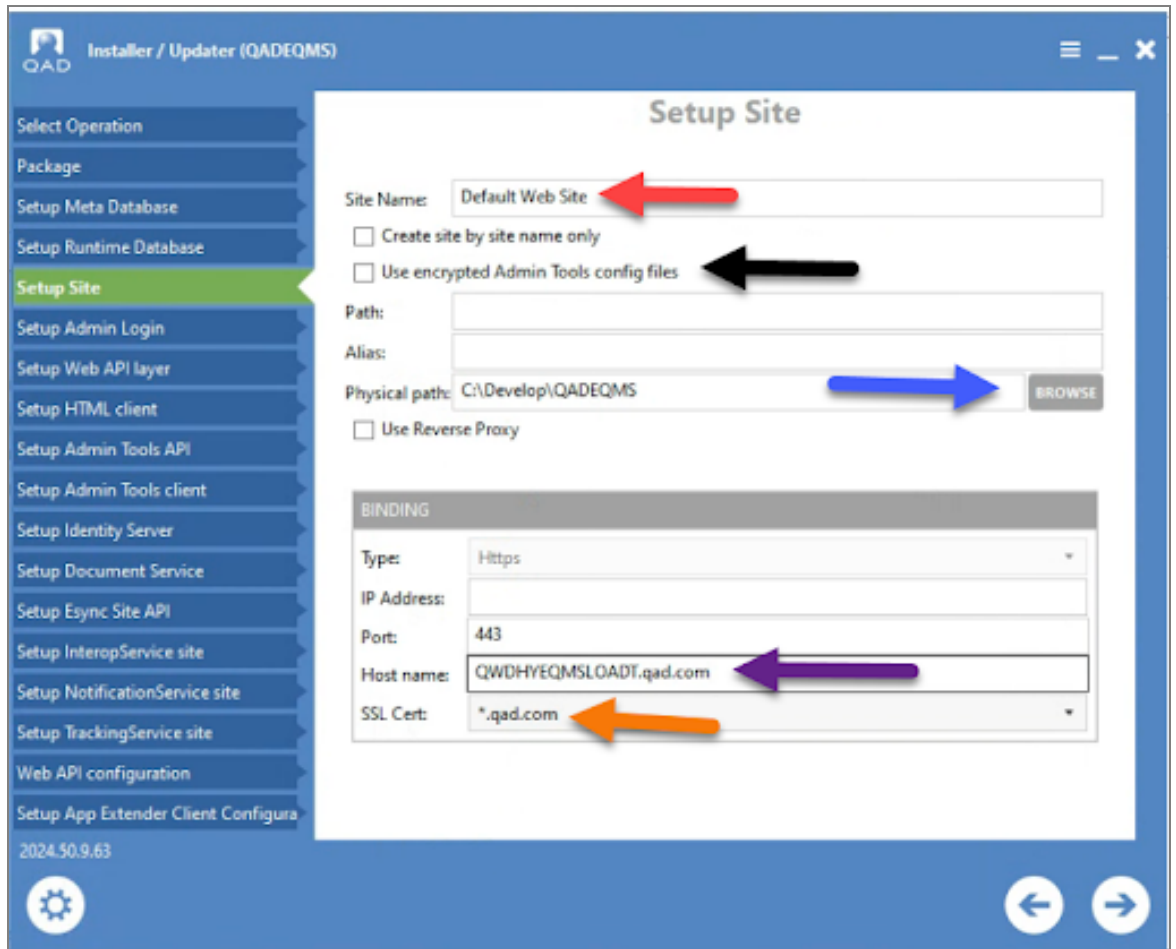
QAD Installer / Updater (QADEQMS)

Select Operation
Package
Setup Meta Database
Setup Runtime Database
Setup Site
Setup Admin Login
Setup Web API layer
Setup HTML client
Setup Admin Tools API
Setup Admin Tools client
Setup Identity Server
Setup Document Service
Setup Esync Site API
Setup InteropService site
Setup NotificationService site
Setup TrackingService site
Web API configuration
Setup App Extender Client Configura
2024.50.9.63

Setup Site

Site Name: Default Web Site
Create site by site name only
Use encrypted Admin Tools config files
Path:
Alias:
Physical path: C:\Develop\QADEQMS BROWSE
Use Reverse Proxy

BINDING
Type: Https
IP Address:
Port: 443
Host name: QWDHYEQMSLOADT.qad.com
SSL Cert: *.qad.com